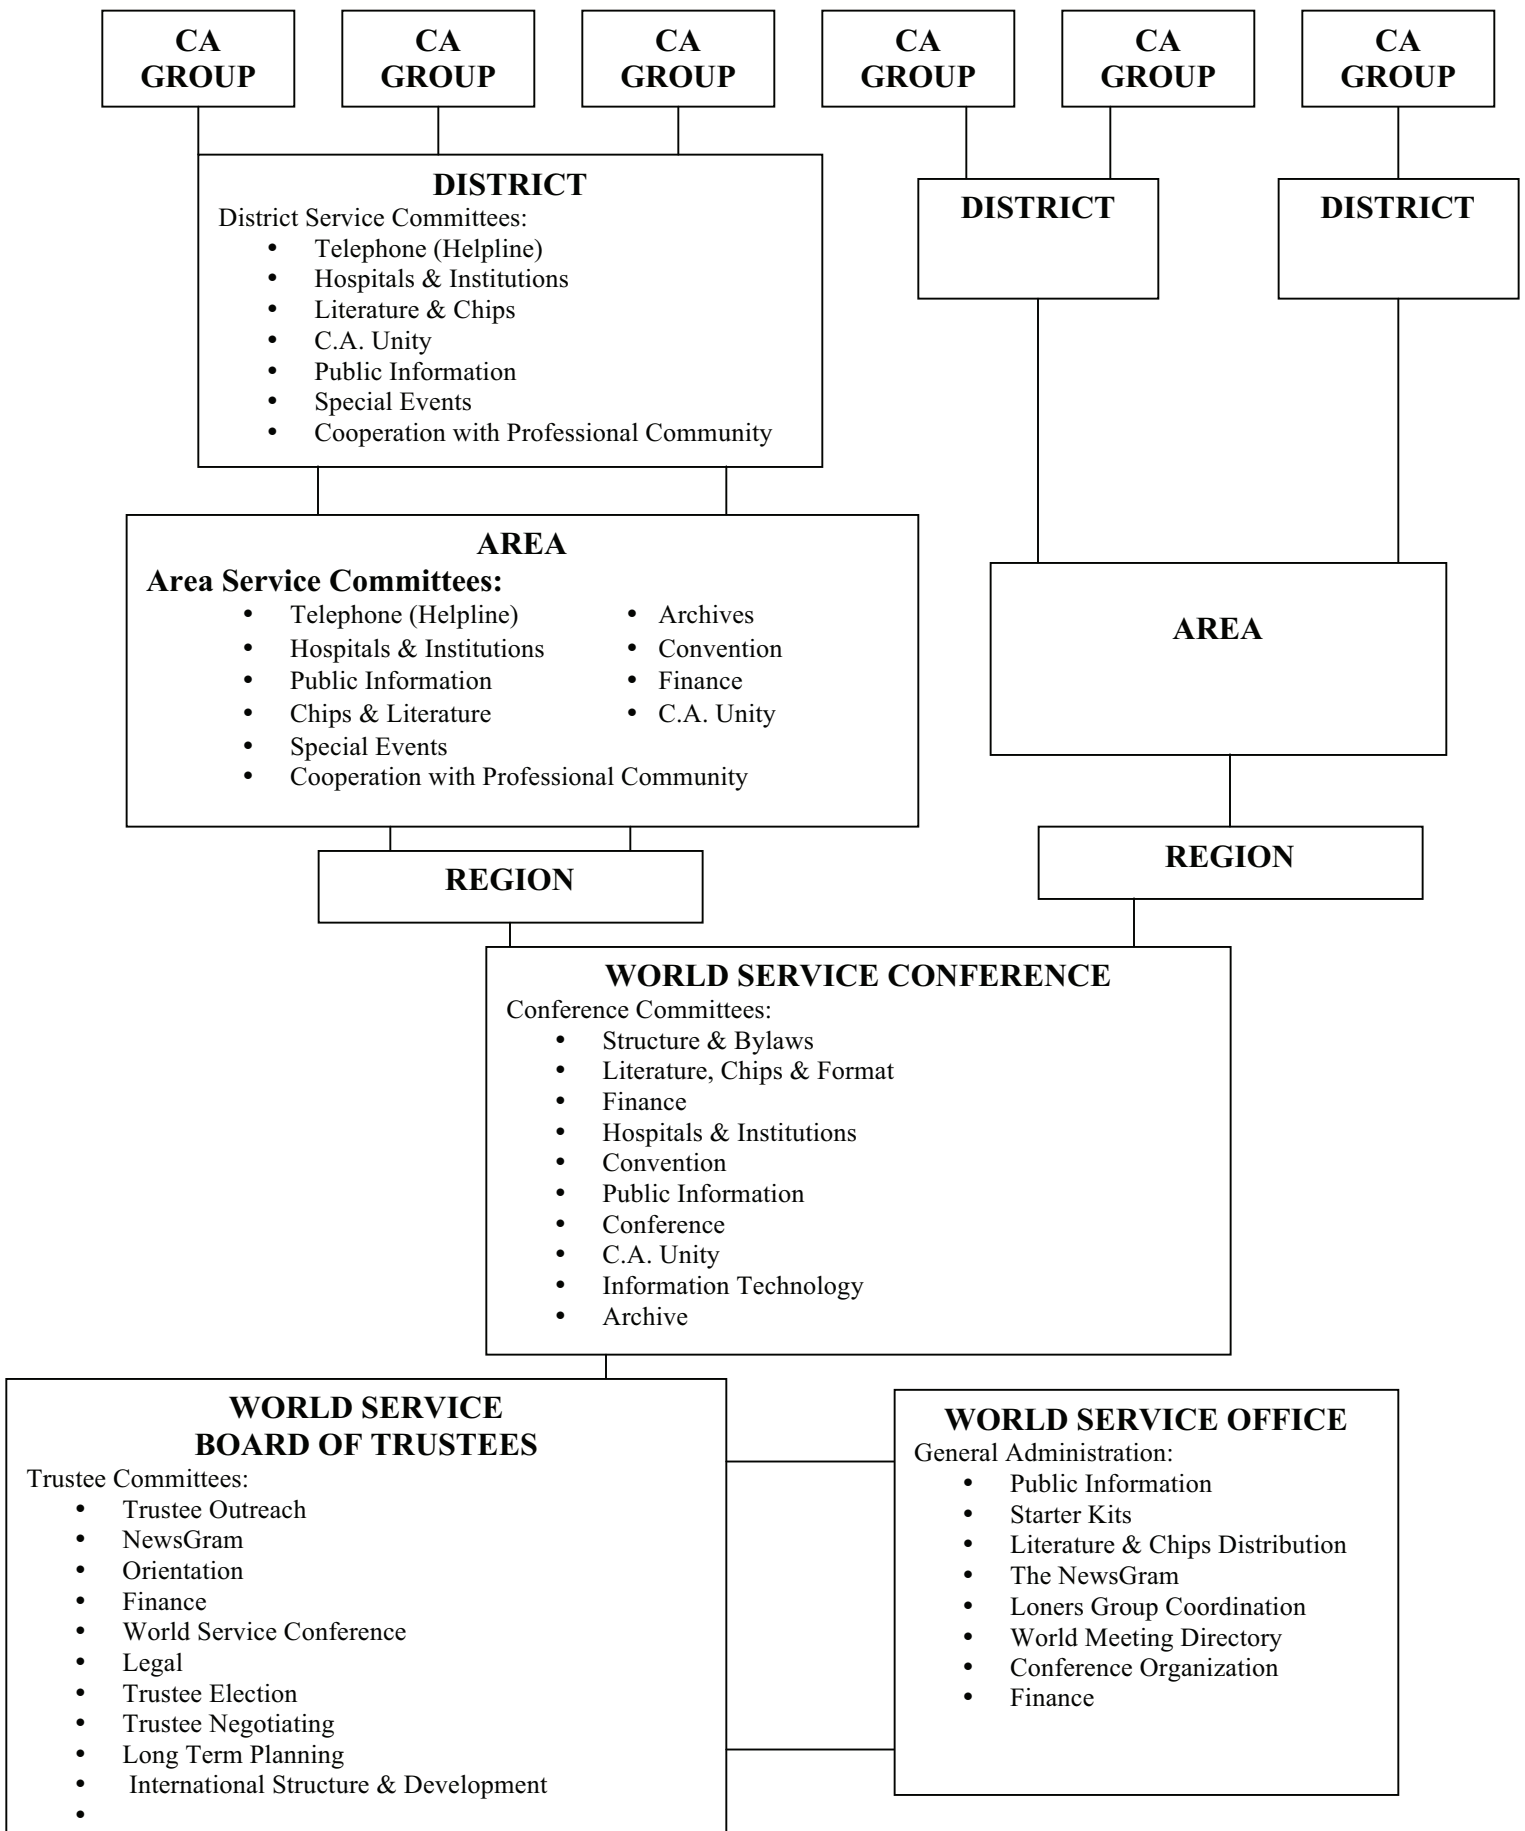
CA GROUP

CA GROUP

CA GROUP

CA GROUP

CA GROUP

CA GROUP

DISTRICT
District Service Committees:
- Telephone (Helpline)
- Hospitals & Institutions
- Literature & Chips
- C.A. Unity
- Public Information
- Special Events
- Cooperation with Professional Community

DISTRICT

DISTRICT

AREA
Area Service Committees:
- Telephone (Helpline)
- Hospitals & Institutions
- Public Information
- Chips & Literature
- Special Events
- Cooperation with Professional Community
- Archives
- Convention
- Finance
- C.A. Unity

AREA

REGION

REGION

WORLD SERVICE CONFERENCE
Conference Committees:
- Structure & Bylaws
- Literature, Chips & Format
- Finance
- Hospitals & Institutions
- Convention
- Public Information
- Conference
- C.A. Unity
- Information Technology
- Archive

WORLD SERVICE BOARD OF TRUSTEES
Trustee Committees:
- Trustee Outreach
- NewsGram
- Orientation
- Finance
- World Service Conference
- Legal
- Trustee Election
- Trustee Negotiating
- Long Term Planning
- International Structure & Development
-

WORLD SERVICE OFFICE
General Administration:
- Public Information
- Starter Kits
- Literature & Chips Distribution
- The NewsGram
- Loners Group Coordination
- World Meeting Directory
- Conference Organization
- Finance